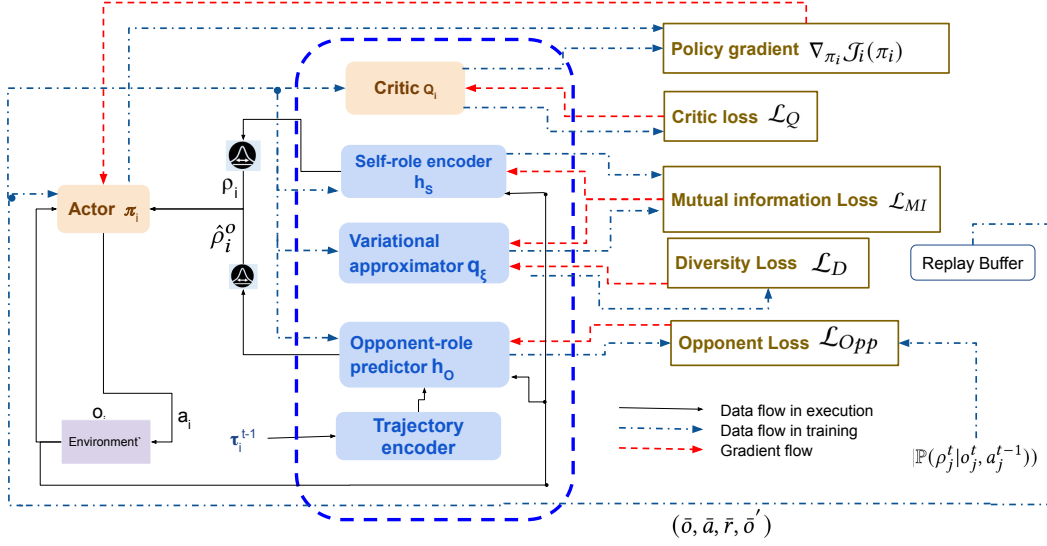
Policy gradient $\nabla_{\pi_i} \mathcal{J}_i(\pi_i)$

Critic $Q_i$

Critic loss $\mathcal{L}_Q$

Self-role encoder $h_s$

Mutual information Loss $\mathcal{L}_{MI}$

Actor $\pi_i$

$\rho_i$

$\hat{\rho}_i^o$

Variational approximator $q_\xi$

Diversity Loss $\mathcal{L}_D$

Replay Buffer

Opponent-role predictor $h_O$

Opponent Loss $\mathcal{L}_{Opp}$

$o_i$

$a_i$

Environment

$\tau_i^{t-1}$

Trajectory encoder

Data flow in execution

Data flow in training

Gradient flow

$\mathbb{P}(\rho_j^t | o_j^t, a_j^{t-1}))$

$(\bar{o}, \bar{a}, \bar{r}, \bar{o}^{'})$